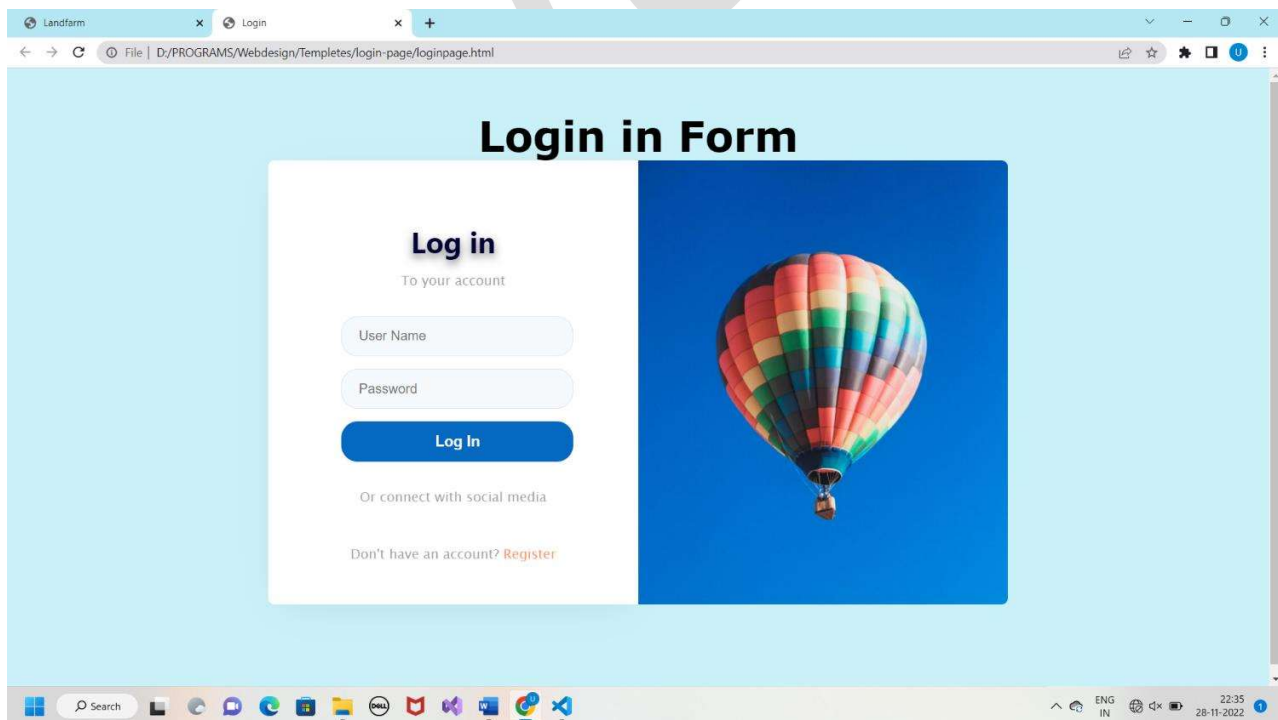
Landfarm ×
Login ×
+

File | D:/PROGRAMS/Webdesign/Templetes/login-page/loginpage.html

U

Login in Form

Log in
To your account

User Name

Password

Log In

Or connect with social media

Don't have an account? Register

Search

DELL

ENG IN

22:35
28-11-2022